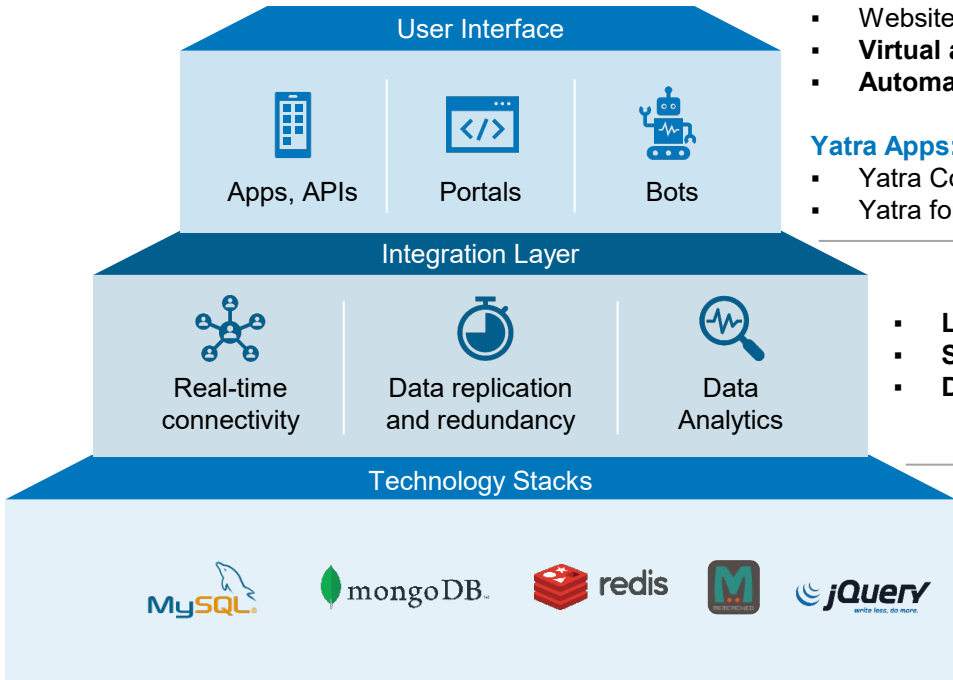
User Interface

Apps, APIs

Portals

Bots

▪ Website
▪ Virtual a
▪ Automa

Yatra Apps:
▪ Yatra Co
▪ Yatra fo

Integration Layer

Real-time connectivity

Data replication and redundancy

Data Analytics

▪ L
▪ S
▪ D

Technology Stacks

MySQL

mongoDB

redis

MEMCACHED

jQuery
write less, do more.